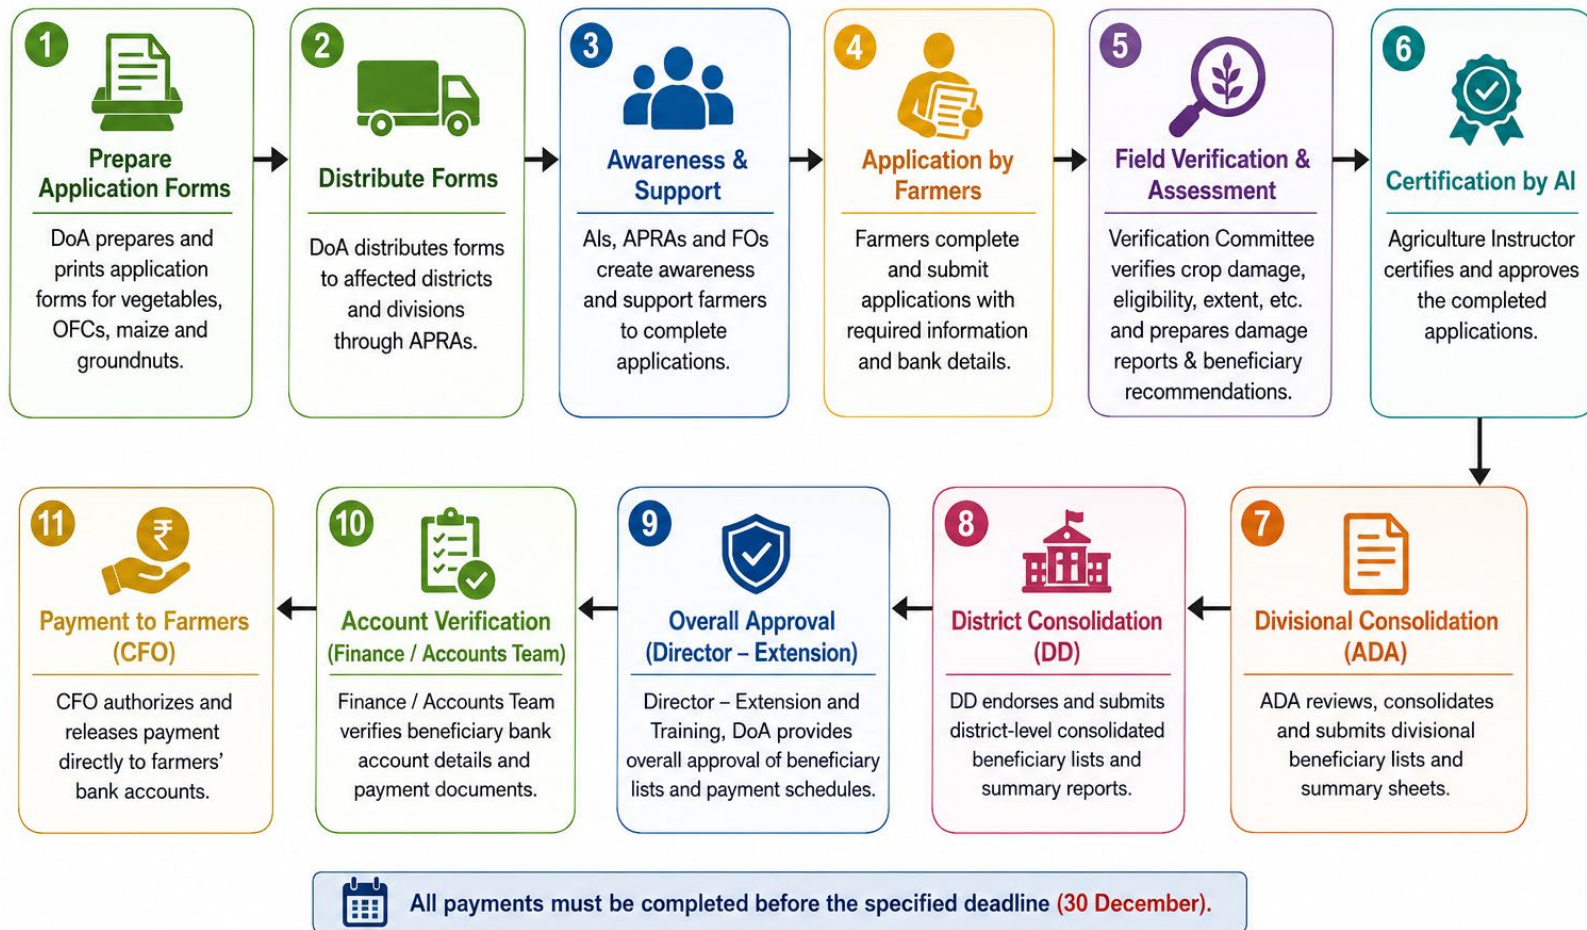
1

Prepare Application Forms

DoA prepares and prints application forms for vegetables, OFCs, maize and groundnuts.

2

Distribute Forms

DoA distributes forms to affected districts and divisions through APRAs.

3

Awareness & Support

AIs, APRAs and FOs create awareness and support farmers to complete applications.

4

Application by Farmers

Farmers complete and submit applications with required information and bank details.

5

Field Verification & Assessment

Verification Committee verifies crop damage, eligibility, extent, etc. and prepares damage reports & beneficiary recommendations.

6

Certification by AI

Agriculture Instructor certifies and approves the completed applications.

7

Divisional Consolidation (ADA)

ADA reviews, consolidates and submits divisional beneficiary lists and summary sheets.

8

District Consolidation (DD)

DD endorses and submits district-level consolidated beneficiary lists and summary reports.

9

Overall Approval (Director – Extension)

Director – Extension and Training, DoA provides overall approval of beneficiary lists and payment schedules.

10

Account Verification (Finance / Accounts Team)

Finance / Accounts Team verifies beneficiary bank account details and payment documents.

11

Payment to Farmers (CFO)

CFO authorizes and releases payment directly to farmers' bank accounts.

All payments must be completed before the specified deadline (30 December).